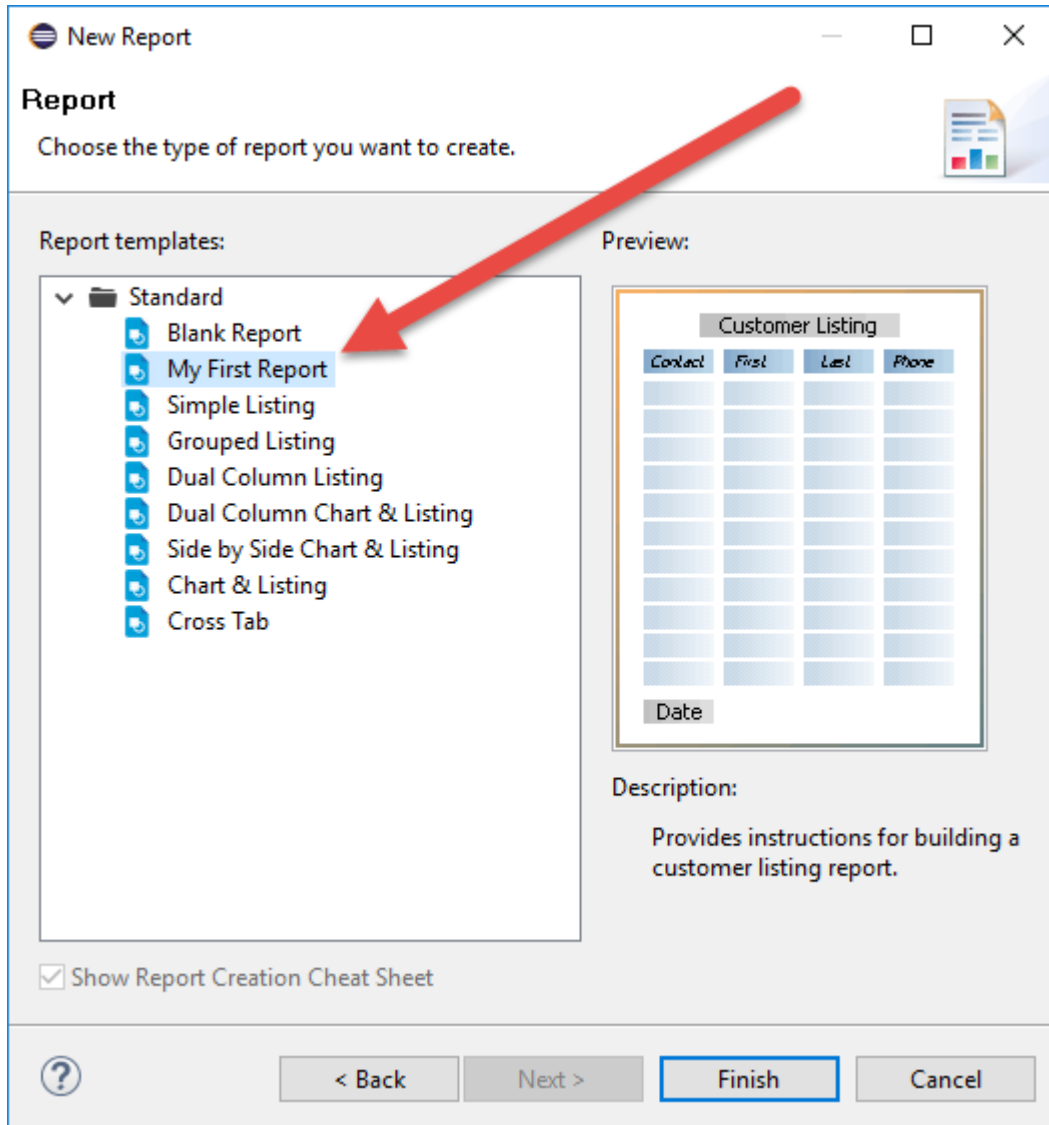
New Report

Report

Choose the type of report you want to create.

Report templates:

Standard
Blank Report
My First Report
Simple Listing
Grouped Listing
Dual Column Listing
Dual Column Chart & Listing
Side by Side Chart & Listing
Chart & Listing
Cross Tab

Preview:

Customer Listing

| Contact | First | Last | Phone |
|---|---|---|---|

Date

Description:

Provides instructions for building a customer listing report.

Show Report Creation Cheat Sheet

?

< Back
Next >
Finish
Cancel